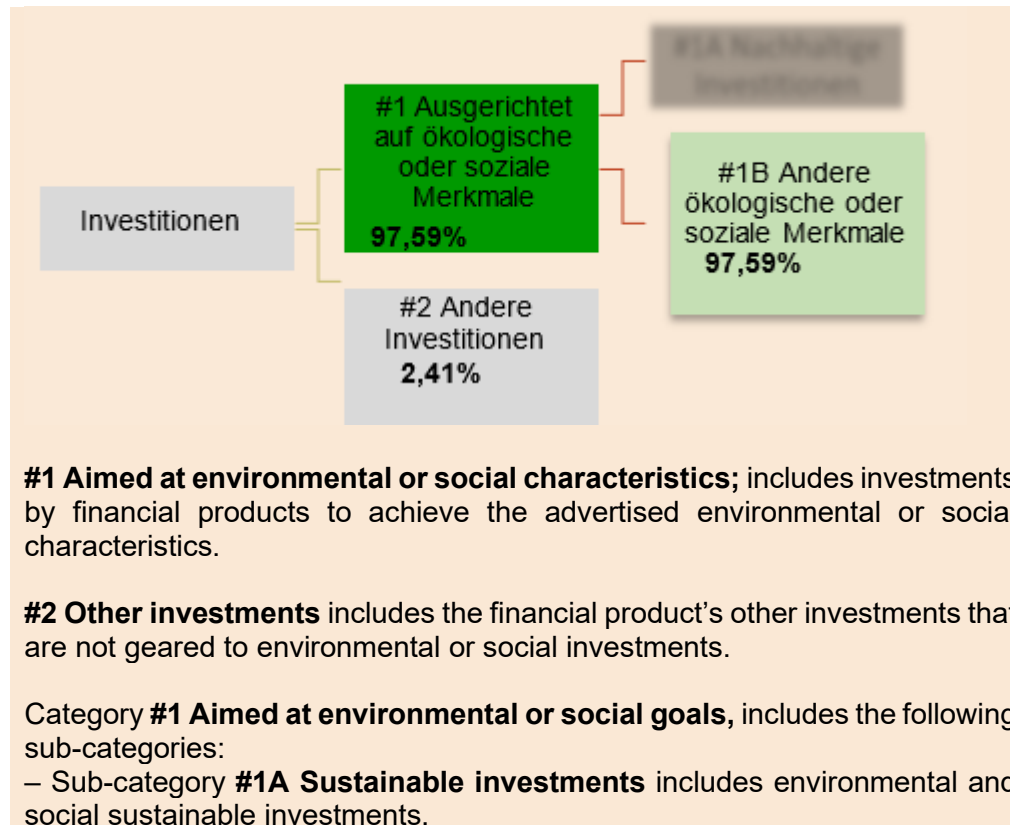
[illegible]

Investitionen

#1 Ausgerichtet auf ökologische oder soziale Merkmale
**97,59%**

#1B Andere ökologische oder soziale Merkmale
**97,59%**

#2 Andere Investitionen
**2,41%**

**#1 Aimed at environmental or social characteristics;** includes investments by financial products to achieve the advertised environmental or socia characteristics.

**#2 Other investments** includes the financial product's other investments tha are not geared to environmental or social investments.

Category **#1 Aimed at environmental or social goals,** includes the followin sub-categories:
– Sub-category **#1A Sustainable investments** includes environmental an social sustainable investments.